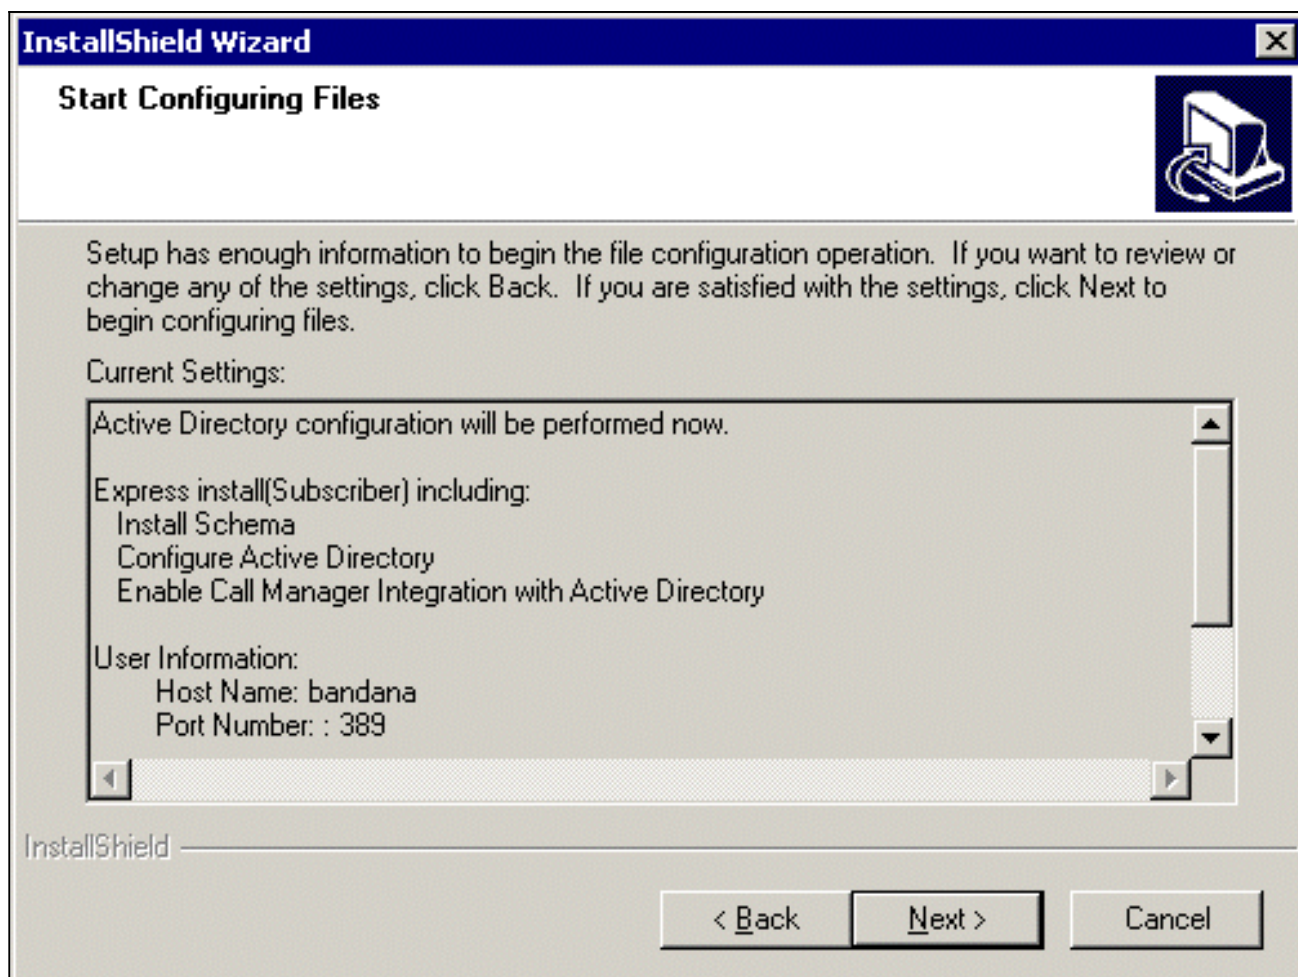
InstallShield Wizard

Start Configuring Files

Setup has enough information to begin the file configuration operation. If you want to review or change any of the settings, click Back. If you are satisfied with the settings, click Next to begin configuring files.

Current Settings:

Active Directory configuration will be performed now.

Express install(Subscriber) including:
Install Schema
Configure Active Directory
Enable Call Manager Integration with Active Directory

User Information:
Host Name: bandana
Port Number: : 389

InstallShield

< Back
Next >
Cancel